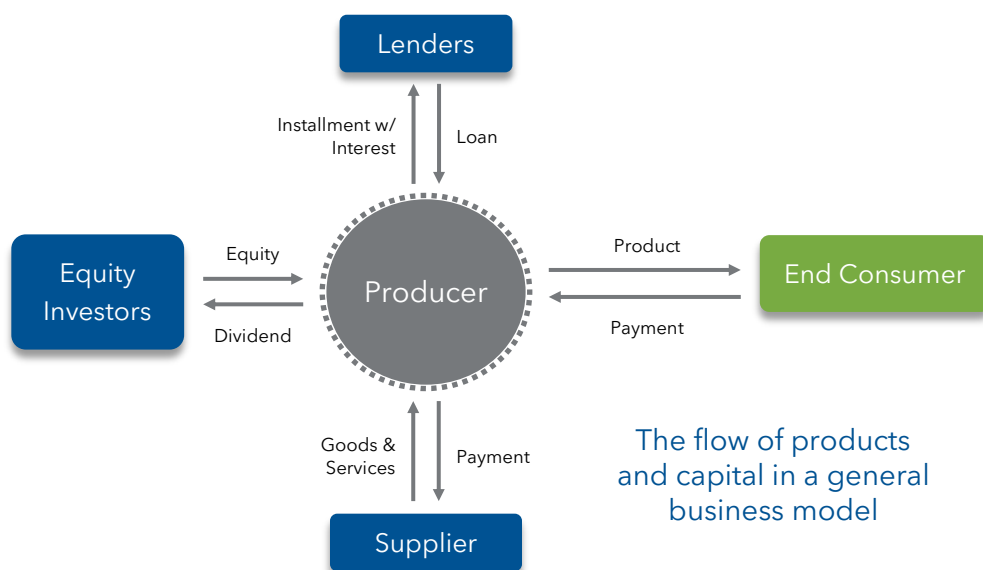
Lenders

Installment w/ Interest

Loan

Equity Investors

Equity

Dividend

Producer

Product

Payment

End Consumer

Goods & Services

Payment

Supplier

The flow of products and capital in a general business model